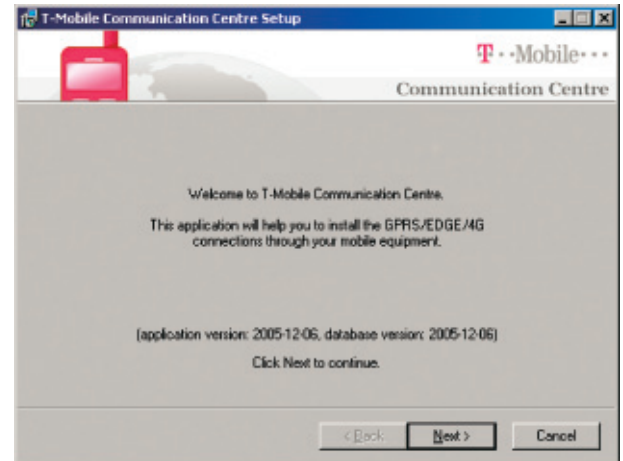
T-Mobile Communication Centre Setup

T··Mobile···

Communication Centre

Welcome to T-Mobile Communication Centre.

This application will help you to install the GPRS/EDGE/4G connections through your mobile equipment.

(application version: 2005-12-06, database version: 2005-12-06)

Click Next to continue.

< Back

Next >

Cancel